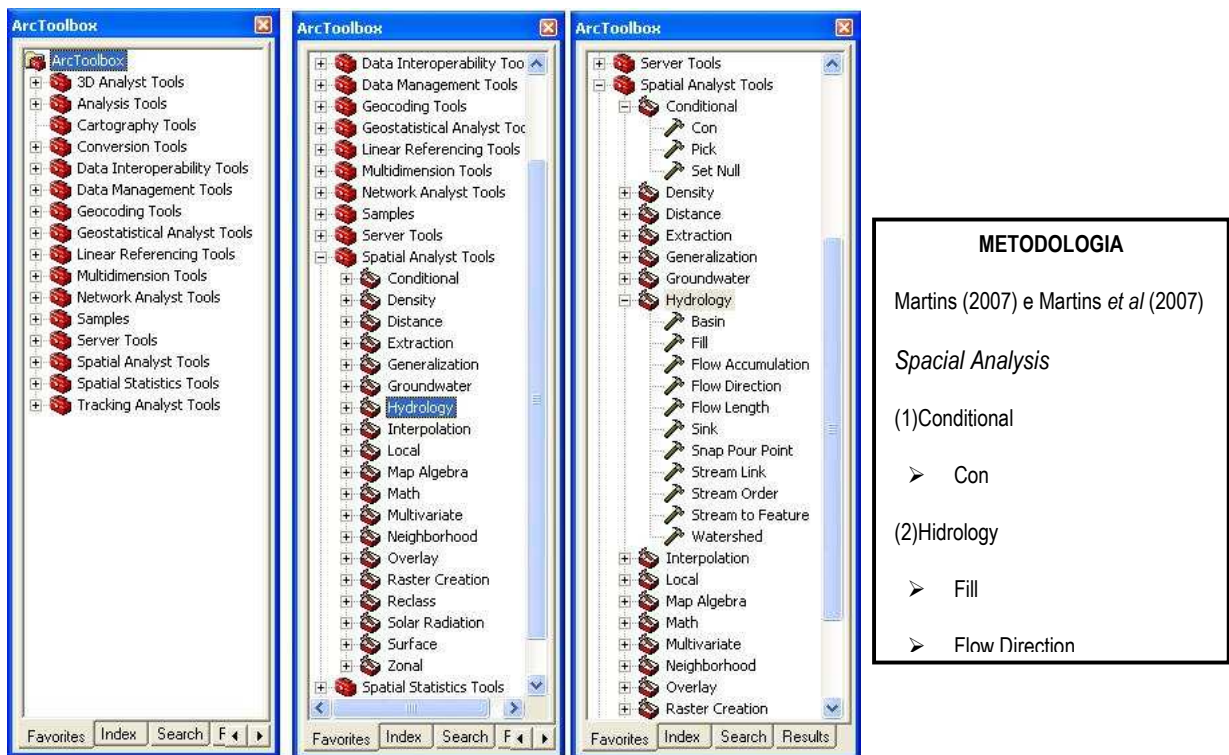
ArcToolbox

ArcToolbox
3D Analyst Tools
Analysis Tools
Cartography Tools
Conversion Tools
Data Interoperability Tools
Data Management Tools
Geocoding Tools
Geostatistical Analyst Tools
Linear Referencing Tools
Multidimension Tools
Network Analyst Tools
Samples
Server Tools
Spatial Analyst Tools
Spatial Statistics Tools
Tracking Analyst Tools

Favorites | Index | Search | F

ArcToolbox

Data Interoperability Too
Data Management Tools
Geocoding Tools
Geostatistical Analyst Toc
Linear Referencing Tools
Multidimension Tools
Network Analyst Tools
Samples
Server Tools
Spatial Analyst Tools
Conditional
Density
Distance
Extraction
Generalization
Groundwater
Hydrology
Interpolation
Local
Map Algebra
Math
Multivariate
Neighborhood
Overlay
Raster Creation
Reclass
Solar Radiation
Surface
Zonal
Spatial Statistics Tools

Favorites | Index | Search | F

ArcToolbox

Server Tools
Spatial Analyst Tools
Conditional
Con
Pick
Set Null
Density
Distance
Extraction
Generalization
Groundwater
Hydrology
Basin
Fill
Flow Accumulation
Flow Direction
Flow Length
Sink
Snap Pour Point
Stream Link
Stream Order
Stream to Feature
Watershed
Interpolation
Local
Map Algebra
Math
Multivariate
Neighborhood
Overlay
Raster Creation

Favorites | Index | Search | Results

METODOLOGIA

Martins (2007) e Martins *et al* (2007)

*Spacial Analysis*

(1)Conditional

➢ Con

(2)Hidrology

➢ Fill

➢ Flow Direction